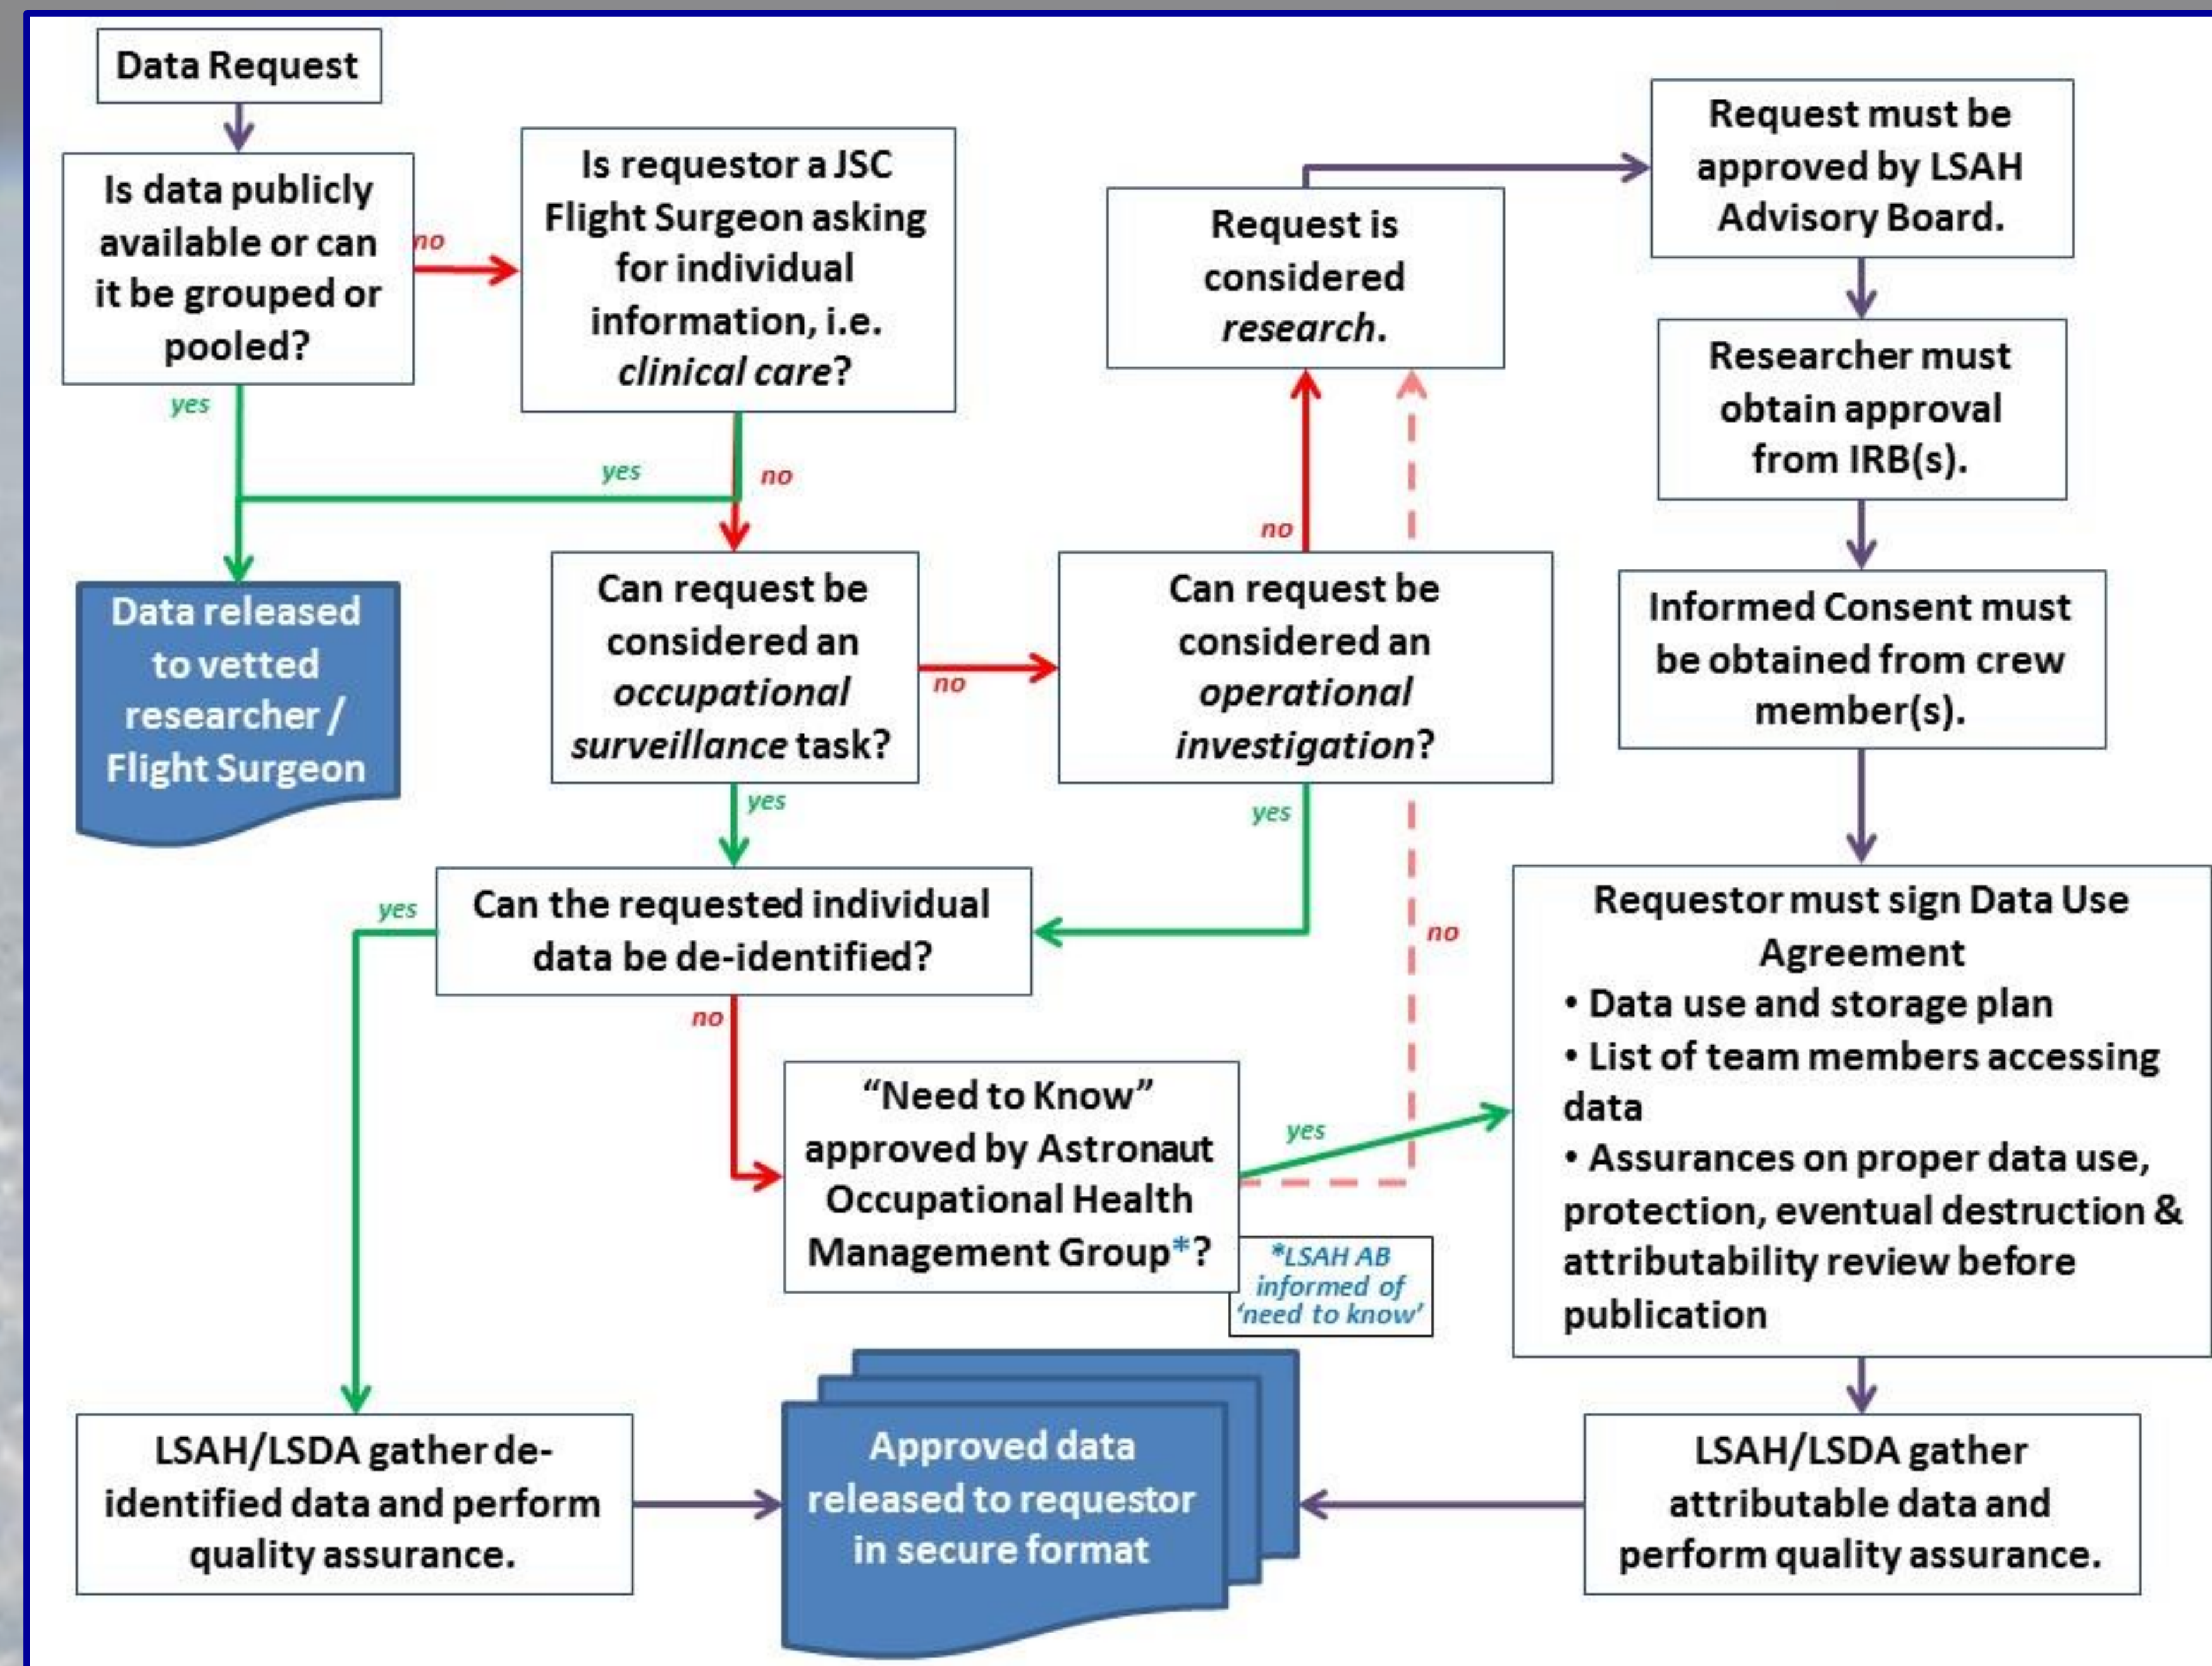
Data Request

Is data publicly available or can it be grouped or pooled?

no

Is requestor a JSC Flight Surgeon asking for individual information, i.e. *clinical care*?

yes

yes

no

Data released to vetted researcher / Flight Surgeon

Can request be considered an *occupational surveillance* task?

no

Can request be considered an *operational investigation*?

no

Request is considered *research*.

Request must be approved by LSAH Advisory Board.

Researcher must obtain approval from IRB(s).

Informed Consent must be obtained from crew member(s).

yes

yes

Can the requested individual data be de-identified?

yes

no

no

"Need to Know" approved by Astronaut Occupational Health Management Group*?

yes

*LSAH AB informed of 'need to know'

Requestor must sign Data Use Agreement
• Data use and storage plan
• List of team members accessing data
• Assurances on proper data use, protection, eventual destruction & attributability review before publication

LSAH/LSDA gather de-identified data and perform quality assurance.

Approved data released to requestor in secure format

LSAH/LSDA gather attributable data and perform quality assurance.